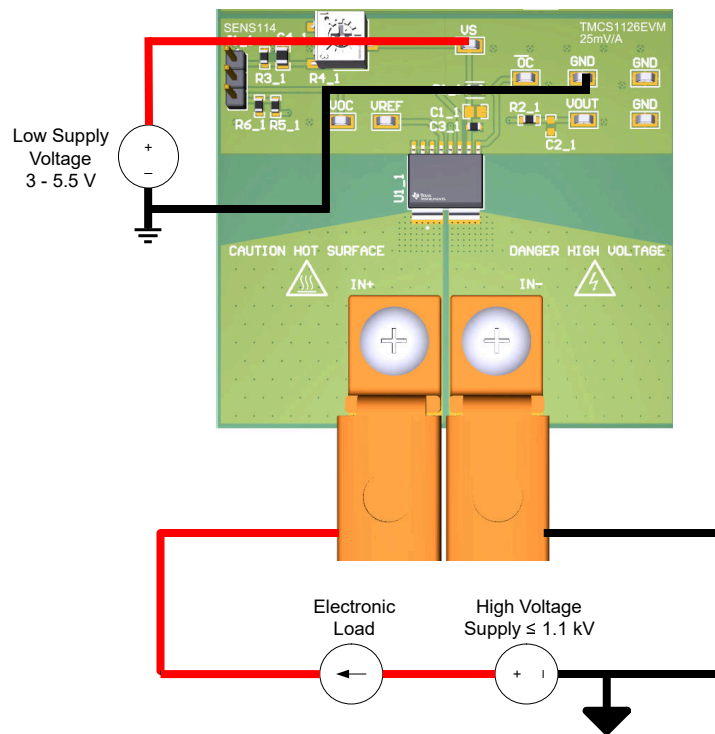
SENS114

TMCS1126EVM
25mV/A

VS

OC

GND

GND

R3_1

R4_1

VOC

VREF

C1_1

C3_1

R2_1

VOUT

GND

R6_1

R5_1

C2_1

U1_1

Low Supply Voltage 3 - 5.5 V

+

−

CAUTION HOT SURFACE

DANGER HIGH VOLTAGE

IN+

IN-

Electronic Load

High Voltage Supply ≤ 1.1 kV

+